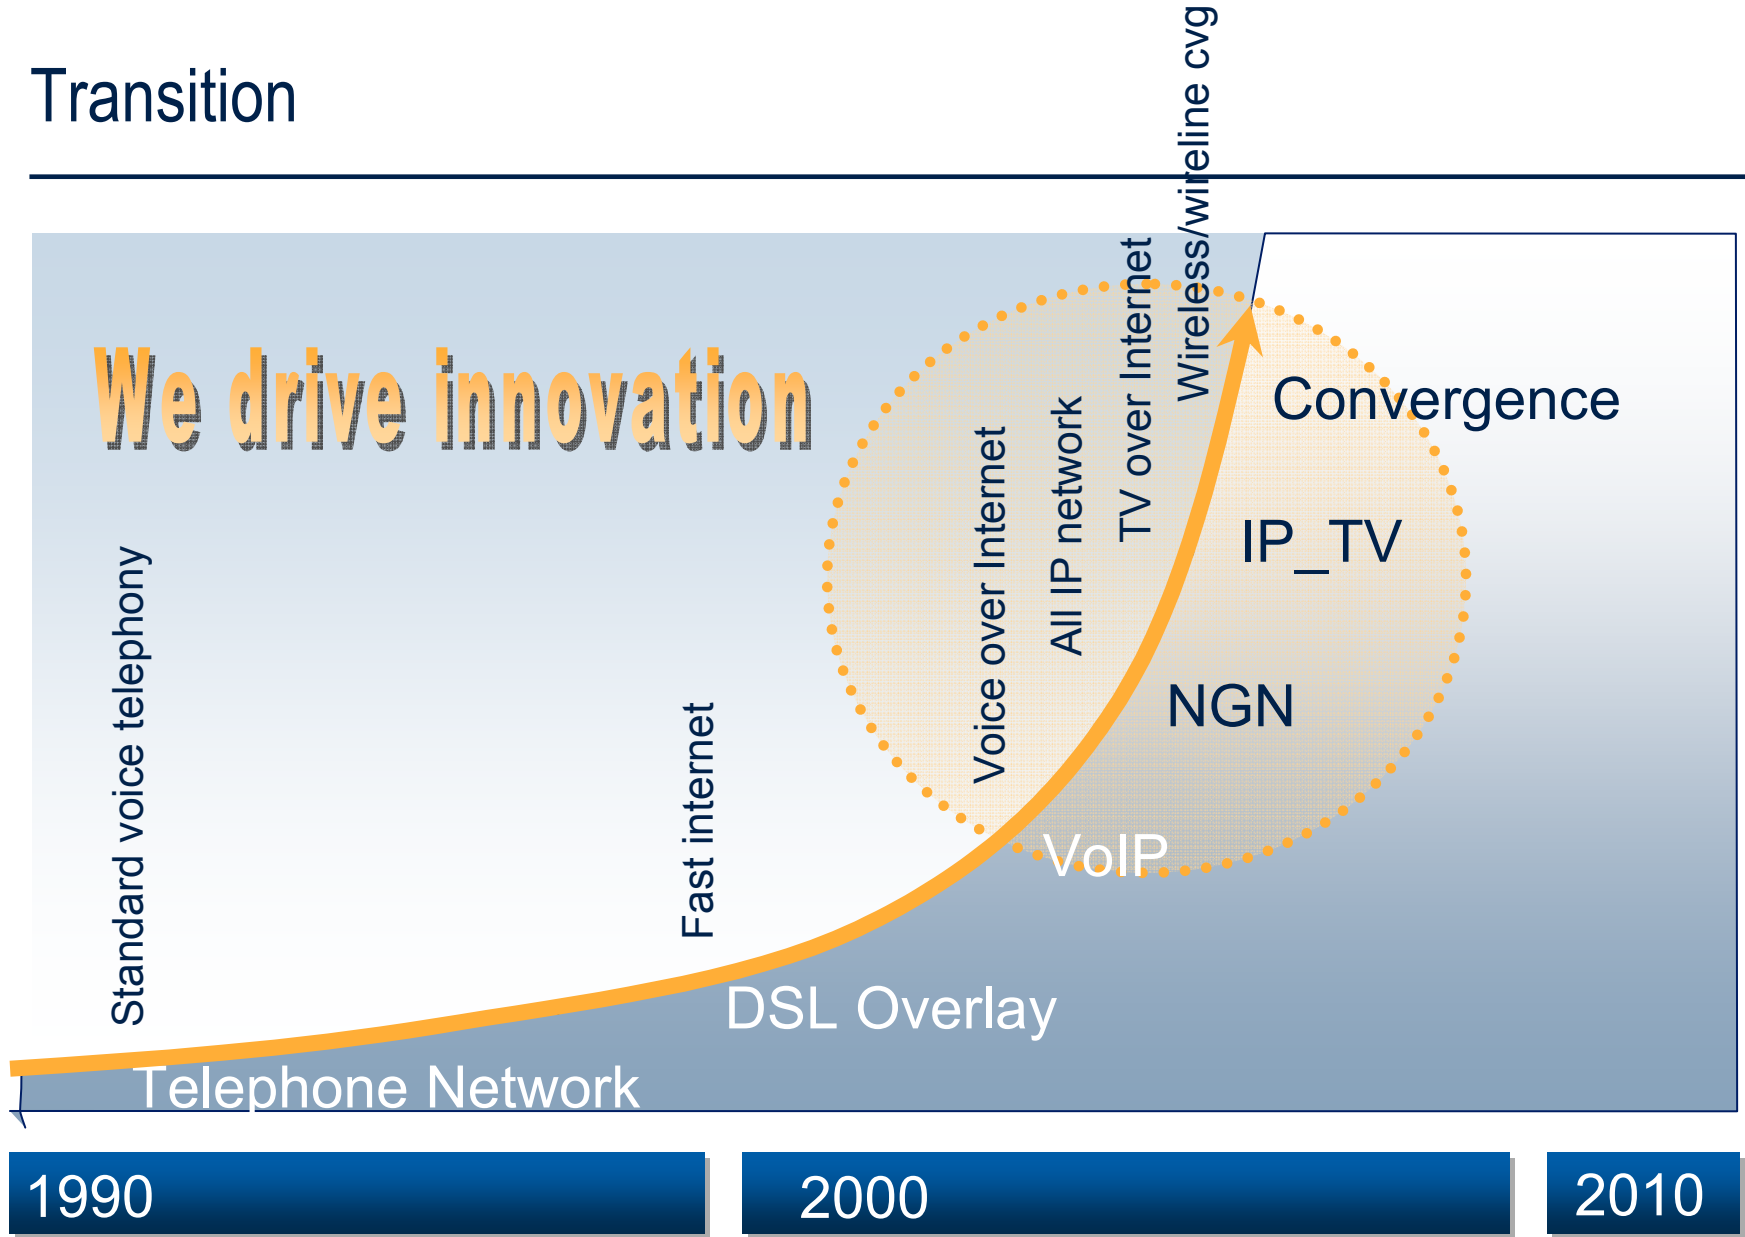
Transition

We drive innovation

Standard voice telephony

Fast internet

Voice over Internet

All IP network

TV over Internet

Wireless/wireline cvg

Convergence

IP_TV

NGN

VoIP

DSL Overlay

Telephone Network

1990

2000

2010